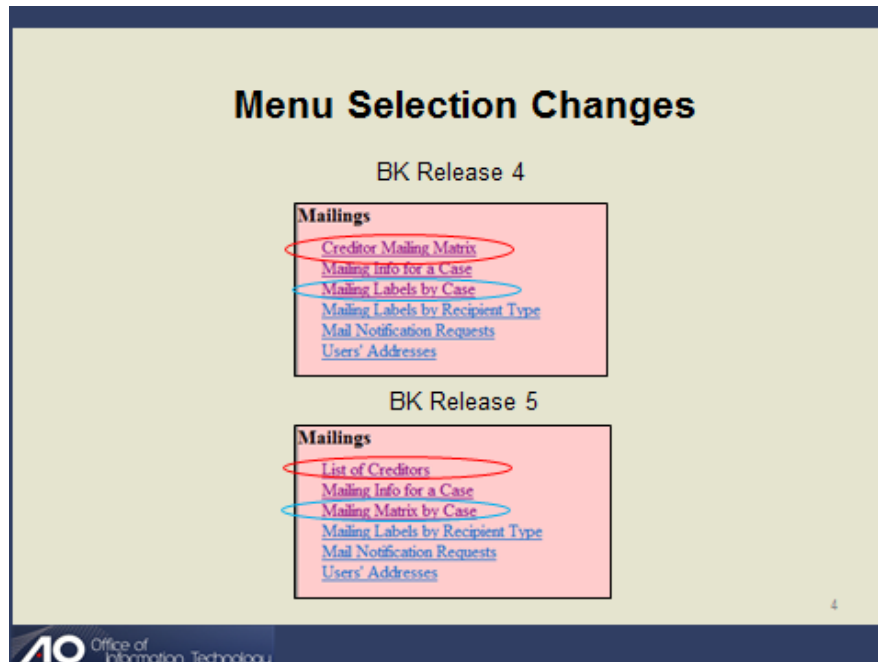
Menu Selection Changes

BK Release 4

Mailings
Creditor Mailing Matrix
Mailing Info for a Case
Mailing Labels by Case
Mailing Labels by Recipient Type
Mail Notification Requests
Users' Addresses

BK Release 5

Mailings
List of Creditors
Mailing Info for a Case
Mailing Matrix by Case
Mailing Labels by Recipient Type
Mail Notification Requests
Users' Addresses

4

AO Office of Information Technology